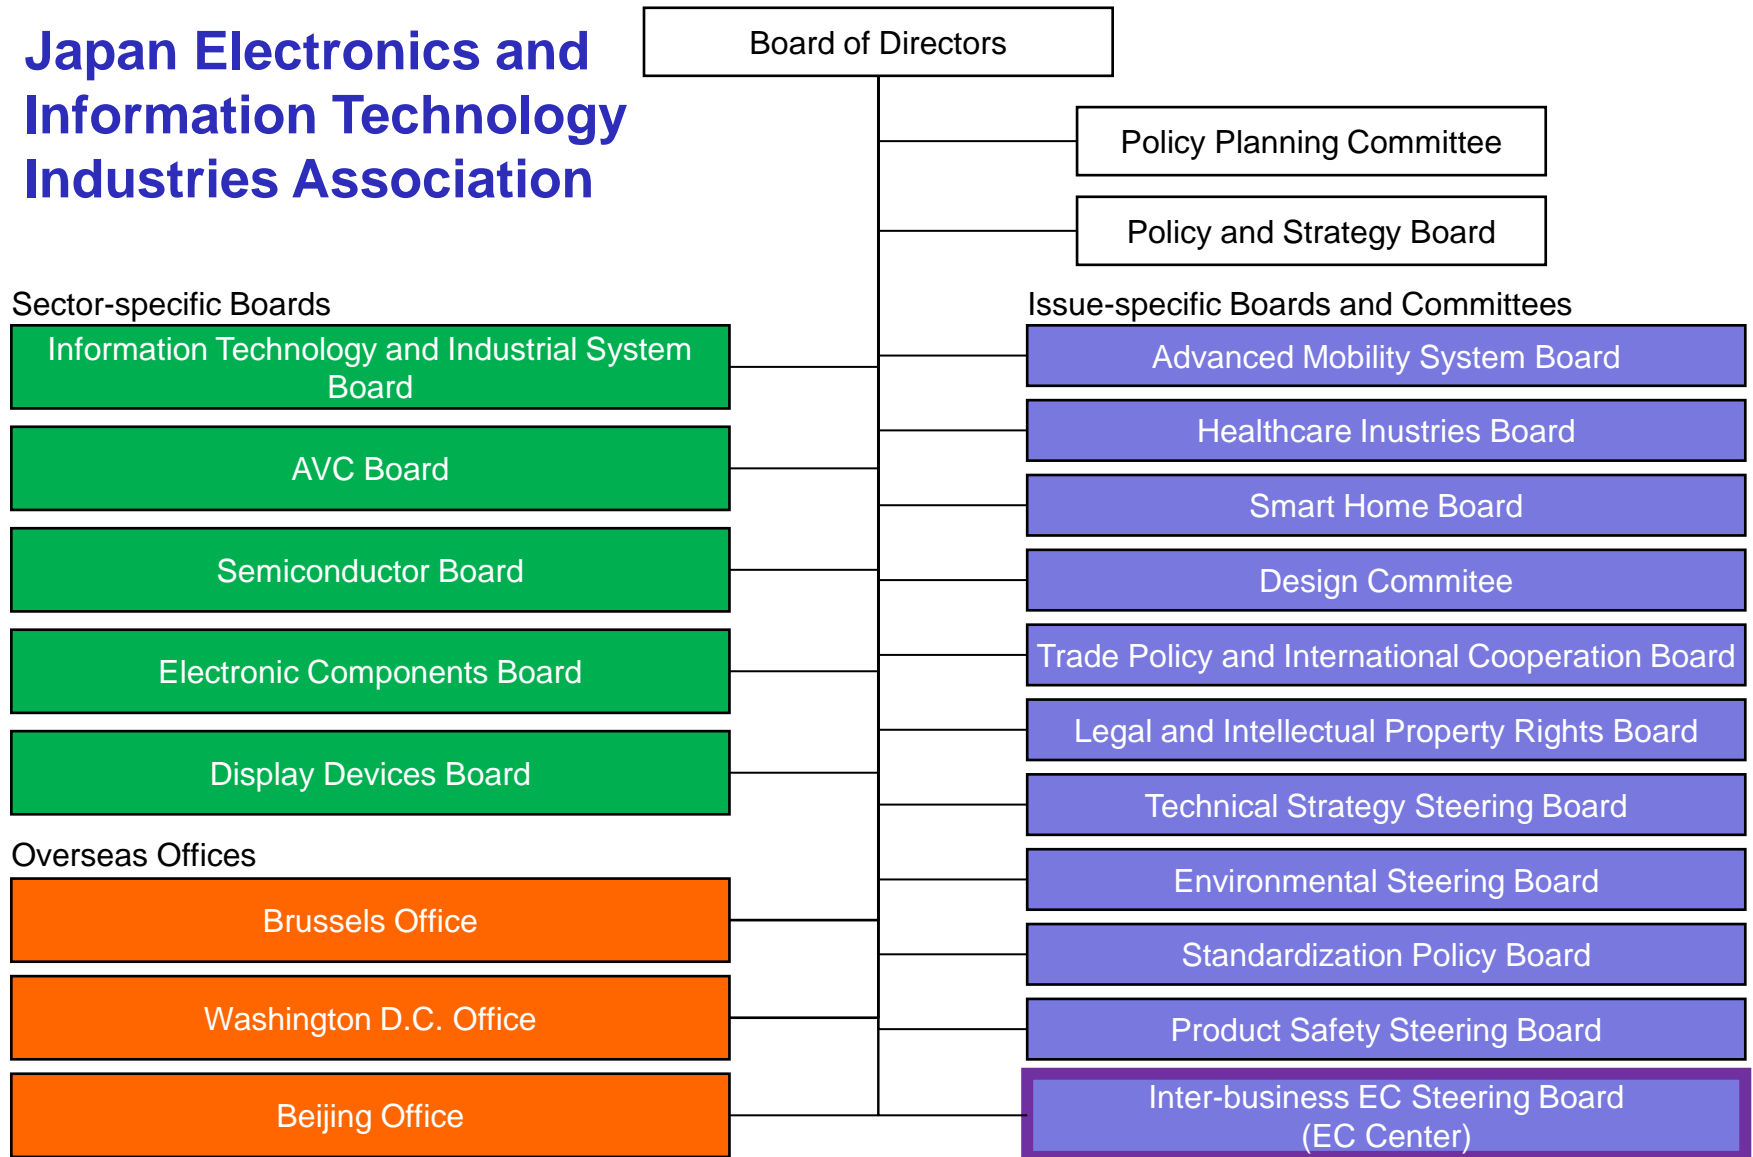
Japan Electronics and Information Technology Industries Association

Board of Directors

Policy Planning Committee

Policy and Strategy Board

Sector-specific Boards

Information Technology and Industrial System Board

AVC Board

Semiconductor Board

Electronic Components Board

Display Devices Board

Overseas Offices

Brussels Office

Washington D.C. Office

Beijing Office

Issue-specific Boards and Committees

Advanced Mobility System Board

Healthcare Inustries Board

Smart Home Board

Design Commitee

Trade Policy and International Cooperation Board

Legal and Intellectual Property Rights Board

Technical Strategy Steering Board

Environmental Steering Board

Standardization Policy Board

Product Safety Steering Board

Inter-business EC Steering Board (EC Center)